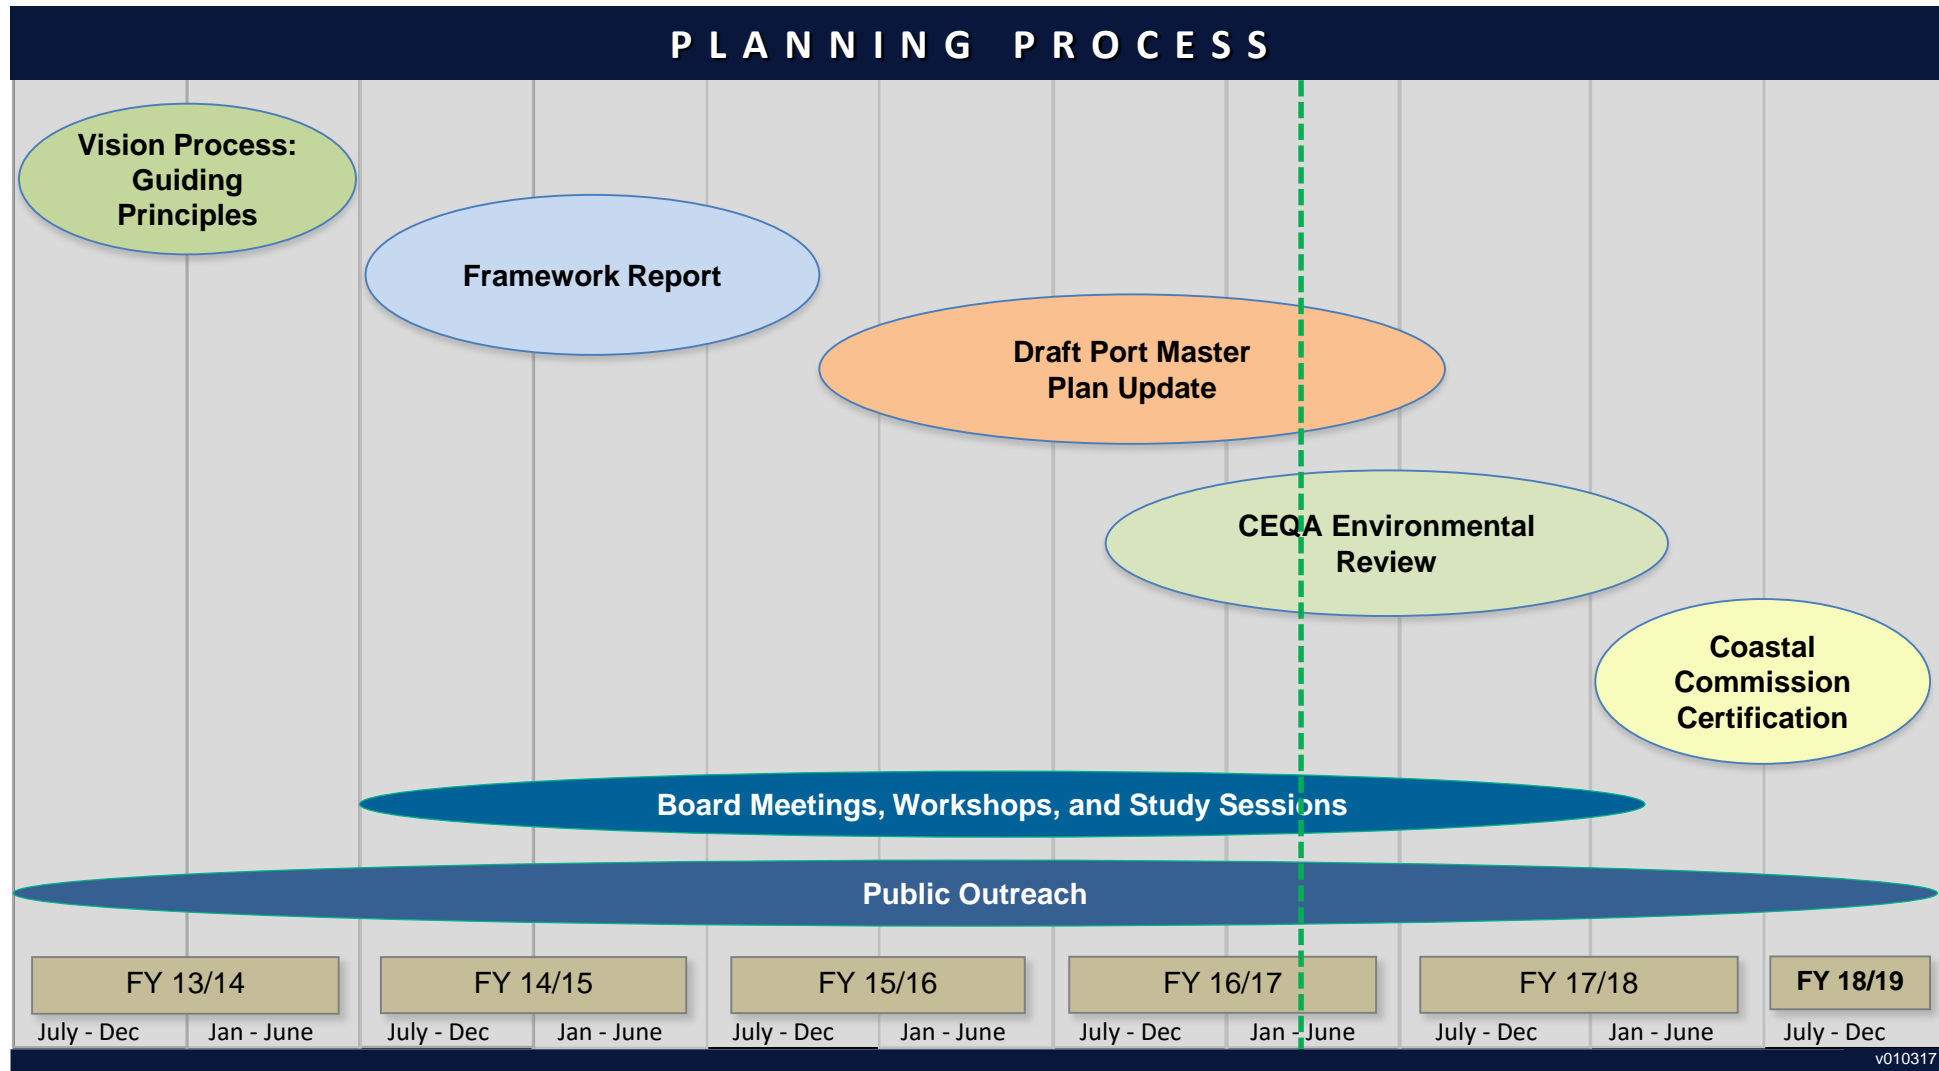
PLANNING PROCESS

Vision Process: Guiding Principles

Framework Report

Draft Port Master Plan Update

CEQA Environmental Review

Coastal Commission Certification

Board Meetings, Workshops, and Study Sessions

Public Outreach

| FY 13/14 | | FY 14/15 | | FY 15/16 | | FY 16/17 | | FY 17/18 | | FY 18/19 |
|---|---|---|---|---|---|---|---|---|---|---|
| July - Dec | Jan - June | July - Dec | Jan - June | July - Dec | Jan - June | July - Dec | Jan - June | July - Dec | Jan - June | July - Dec |

v010317